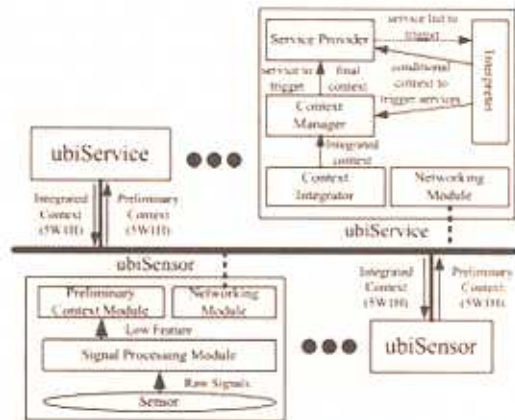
Service Provider

service list to trigger

Interpreter

service to trigger

final context

conditional context to trigger services

Context Manager

Integrated context

Context Integrator

Networking Module

ubiService

Integrated Context (5W1H)

Preliminary Context (5W1H)

ubiService

ubiSensor

Preliminary Context Module

Networking Module

Low Feature

Signal Processing Module

Raw Signals

Sensor

Integrated Context (5W1H)

Preliminary Context (5W1H)

ubiSensor